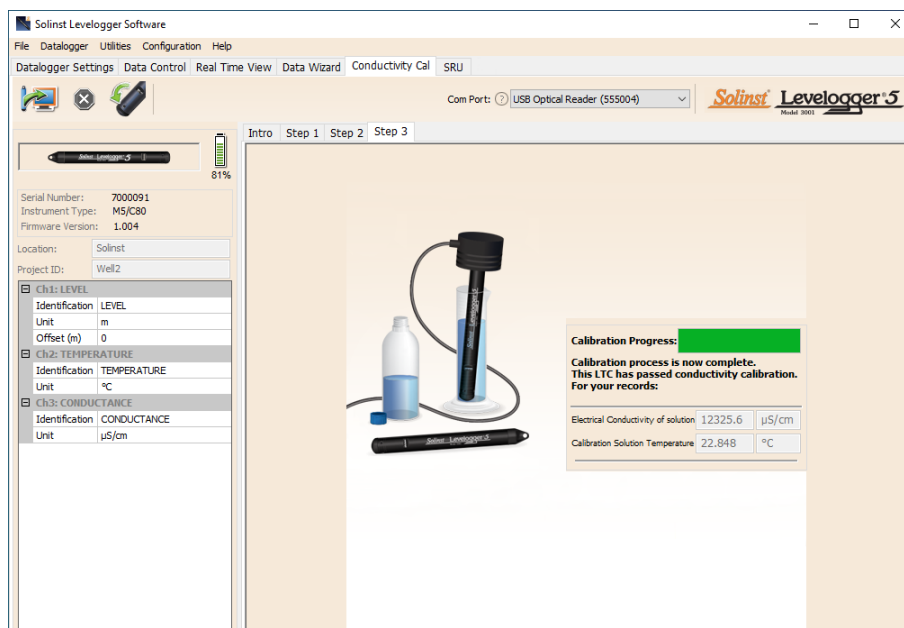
Solinst Levelogger Software

File Datalogger Utilities Configuration Help

Datalogger Settings Data Control Real Time View Data Wizard Conductivity Cal SRU

Com Port: ? USB Optical Reader (555004)

Solinst Levelogger 5 Model 3001

81%

Serial Number: 7000091
Instrument Type: M5/C80
Firmware Version: 1.004

Location: Solinst
Project ID: Well2

| Ch1: LEVEL | |
|---|---|
| Identification | LEVEL |
| Unit | m |
| Offset (m) | 0 |
| Ch2: TEMPERATURE | |
| Identification | TEMPERATURE |
| Unit | °C |
| Ch3: CONDUCTANCE | |
| Identification | CONDUCTANCE |
| Unit | µS/cm |

Intro Step 1 Step 2 Step 3

Calibration Progress:

Calibration process is now complete.
This LTC has passed conductivity calibration.
For your records:

Electrical Conductivity of solution 12325.6 µS/cm
Calibration Solution Temperature 22.848 °C